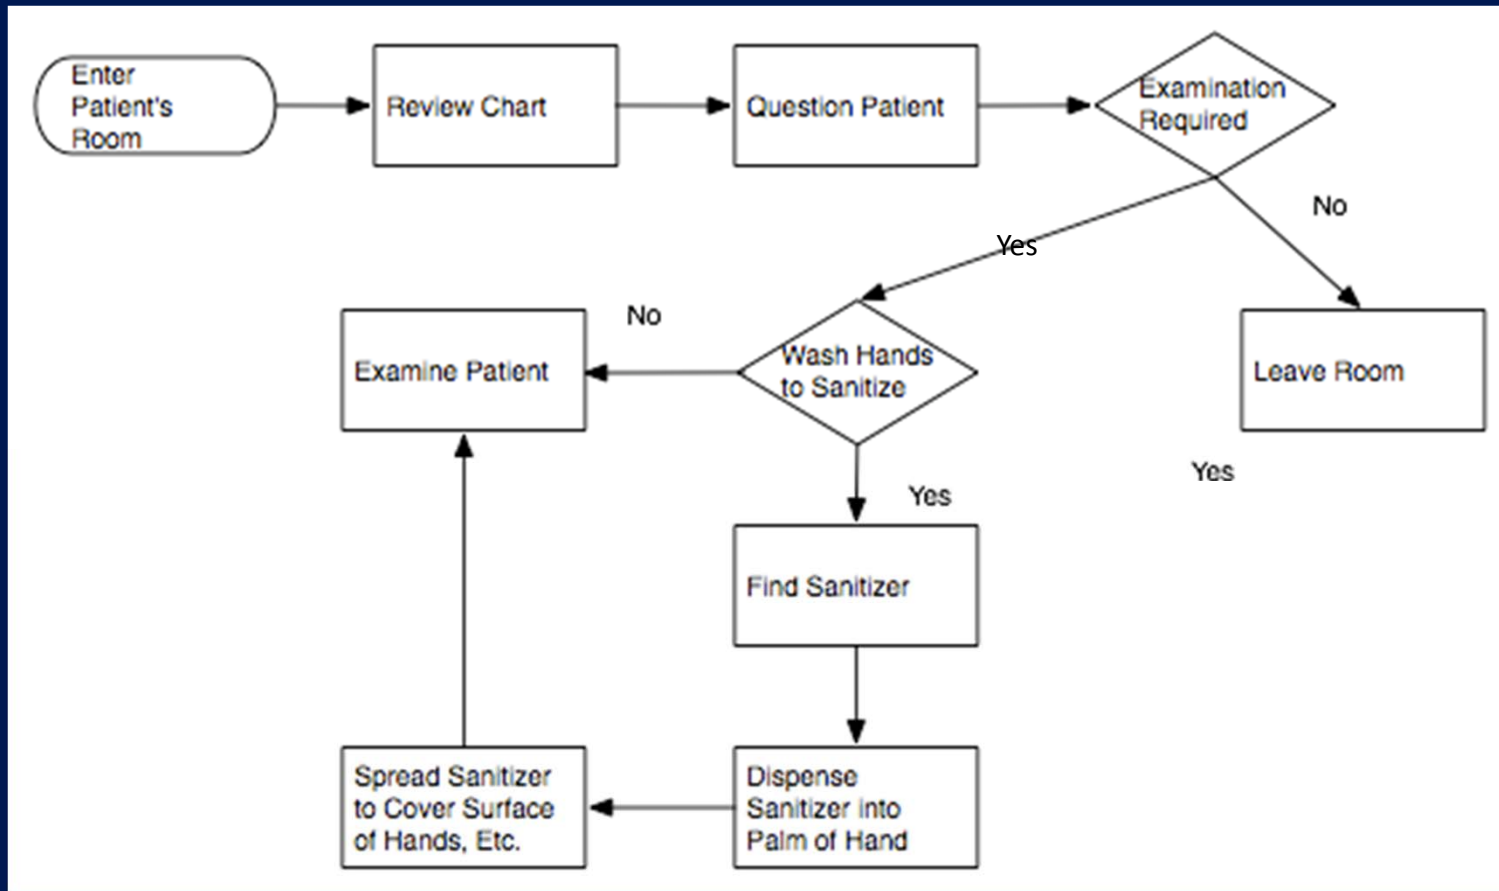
Enter Patient's Room

Review Chart

Question Patient

Examination Required

No

Yes

No

Examine Patient

Wash Hands to Sanitize

Leave Room

Yes

Yes

Find Sanitizer

Spread Sanitizer to Cover Surface of Hands, Etc.

Dispense Sanitizer into Palm of Hand